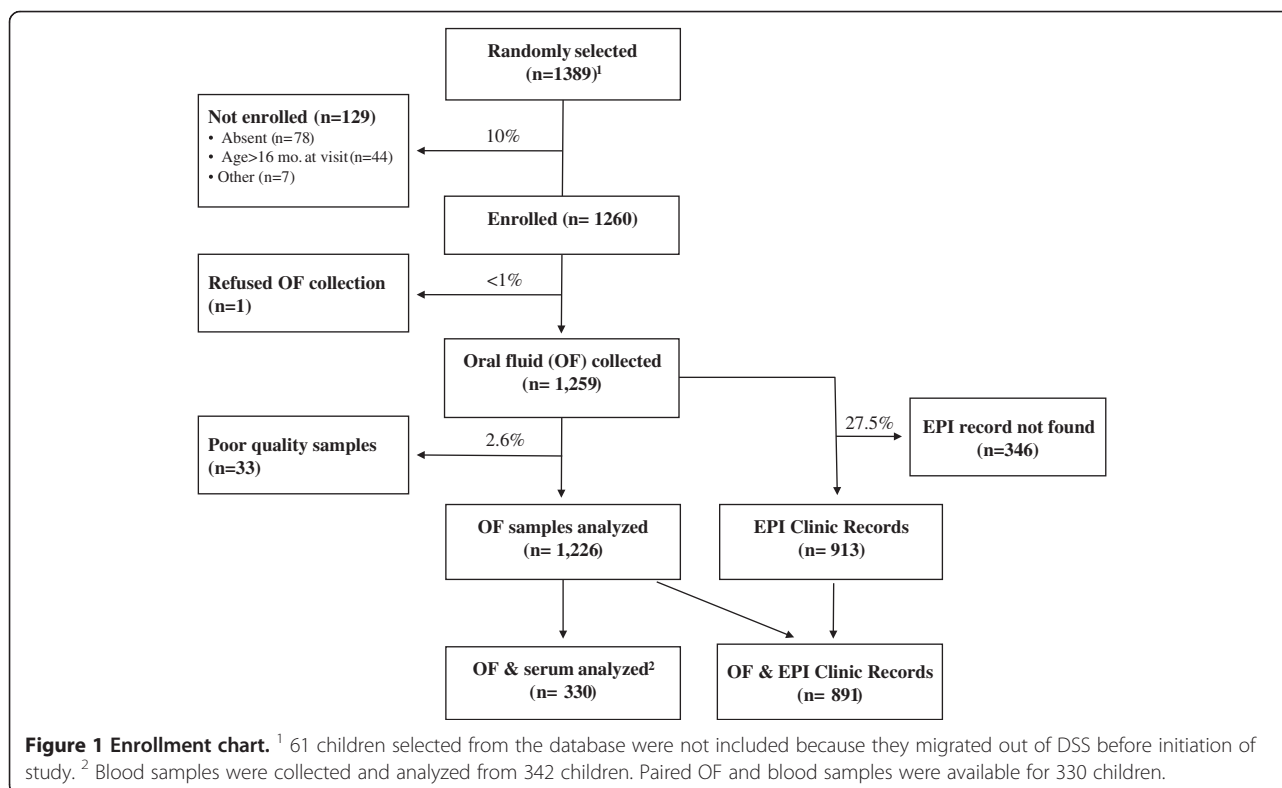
Randomly selected (n=1389)$^1$

Not enrolled (n=129)
• Absent (n=78)
• Age>16 mo. at visit (n=44)
• Other (n=7)

10%

Enrolled (n= 1260)

Refused OF collection (n=1)

<1%

Oral fluid (OF) collected (n= 1,259)

27.5%

EPI record not found (n=346)

Poor quality samples (n=33)

2.6%

OF samples analyzed (n= 1,226)

EPI Clinic Records (n= 913)

OF & serum analyzed$^2$ (n= 330)

OF & EPI Clinic Records (n= 891)

Figure 1 Enrollment chart. $^1$ 61 children selected from the database were not included because they migrated out of DSS before initiation of study. $^2$ Blood samples were collected and analyzed from 342 children. Paired OF and blood samples were available for 330 children.